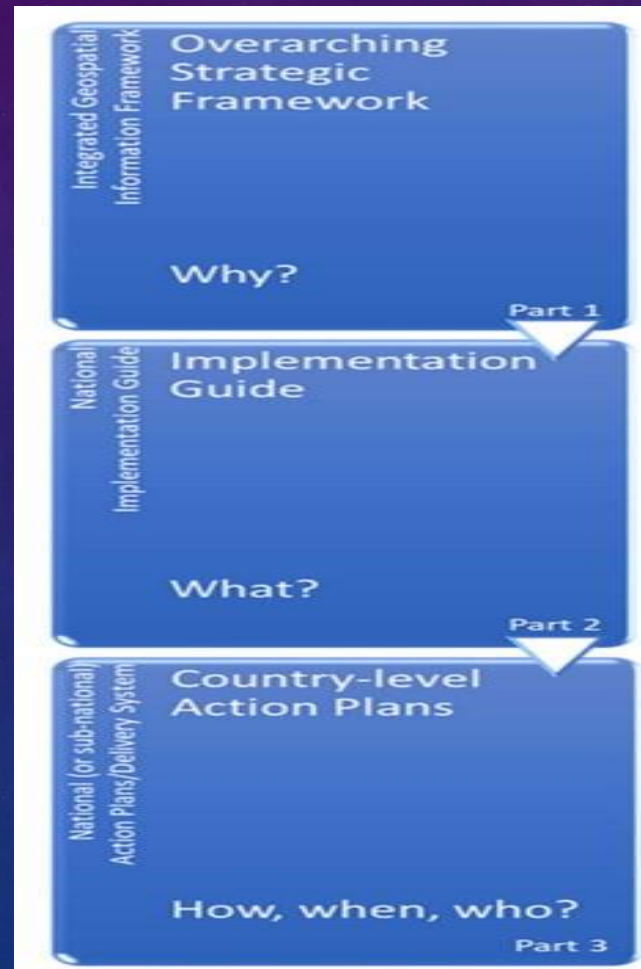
Integrated Geospatial Information Framework

Overarching Strategic Framework

Why?

Part 1

National Implementation Guide

Implementation Guide

What?

Part 2

National (or sub-national) Action Plans/Delivery System

Country-level Action Plans

How, when, who?

Part 3